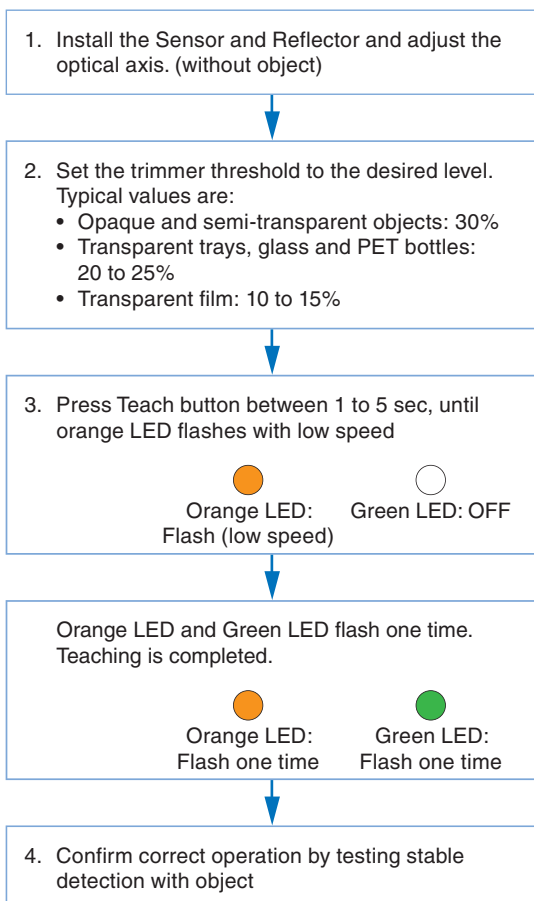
1. Install the Sensor and Reflector and adjust the optical axis. (without object)

2. Set the trimmer threshold to the desired level. Typical values are:
• Opaque and semi-transparent objects: 30%
• Transparent trays, glass and PET bottles: 20 to 25%
• Transparent film: 10 to 15%

3. Press Teach button between 1 to 5 sec, until orange LED flashes with low speed

Orange LED: Flash (low speed)

Green LED: OFF

Orange LED and Green LED flash one time. Teaching is completed.

Orange LED: Flash one time

Green LED: Flash one time

4. Confirm correct operation by testing stable detection with object